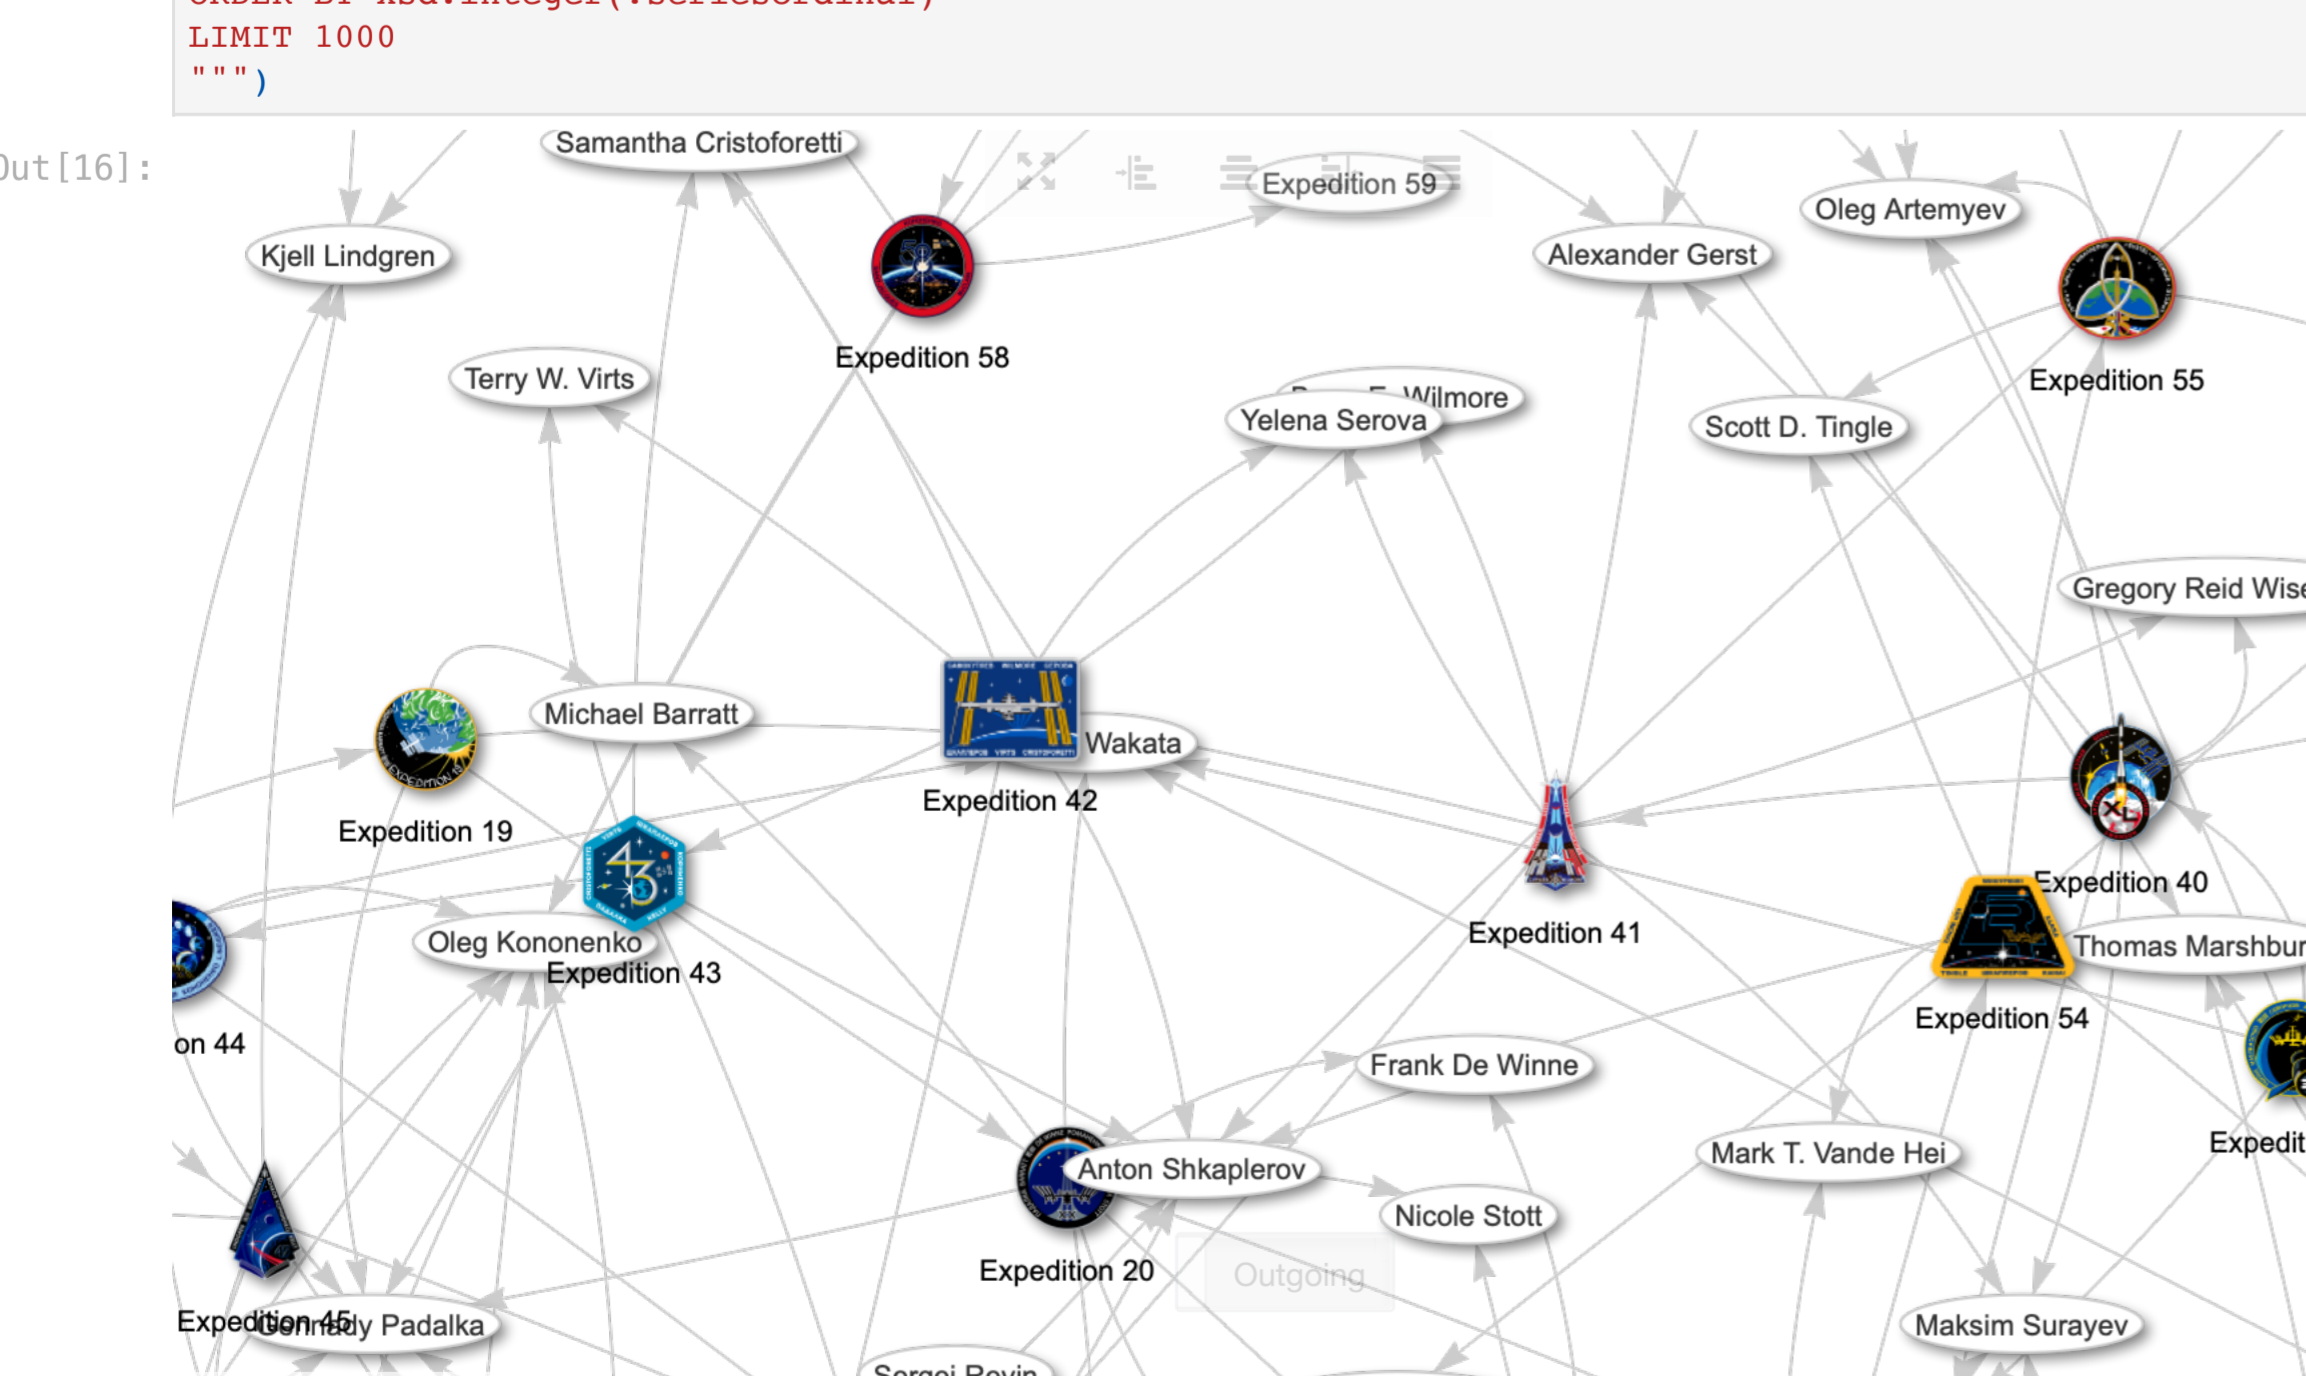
LIMIT 1000
""")

Out[16]:

Samantha Cristoforetti
Expedition 59
Kjell Lindgren
Oleg Artemyev
Alexander Gerst
Expedition 58
Expedition 55
Terry W. Virts
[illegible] Wilmore
Yelena Serova
Scott D. Tingle
Gregory Reid Wise
Michael Barratt
Wakata
Expedition 42
Expedition 19
Expedition 41
Expedition 40
Oleg Kononenko
Expedition 43
Thomas Marshbur
on 44
Expedition 54
Frank De Winne
Mark T. Vande Hei
Expedit
Anton Shkaplerov
Nicole Stott
Expedition 20
Outgoing
Expedition 45
Gennady Padalka
Maksim Surayev
Sergei Revin